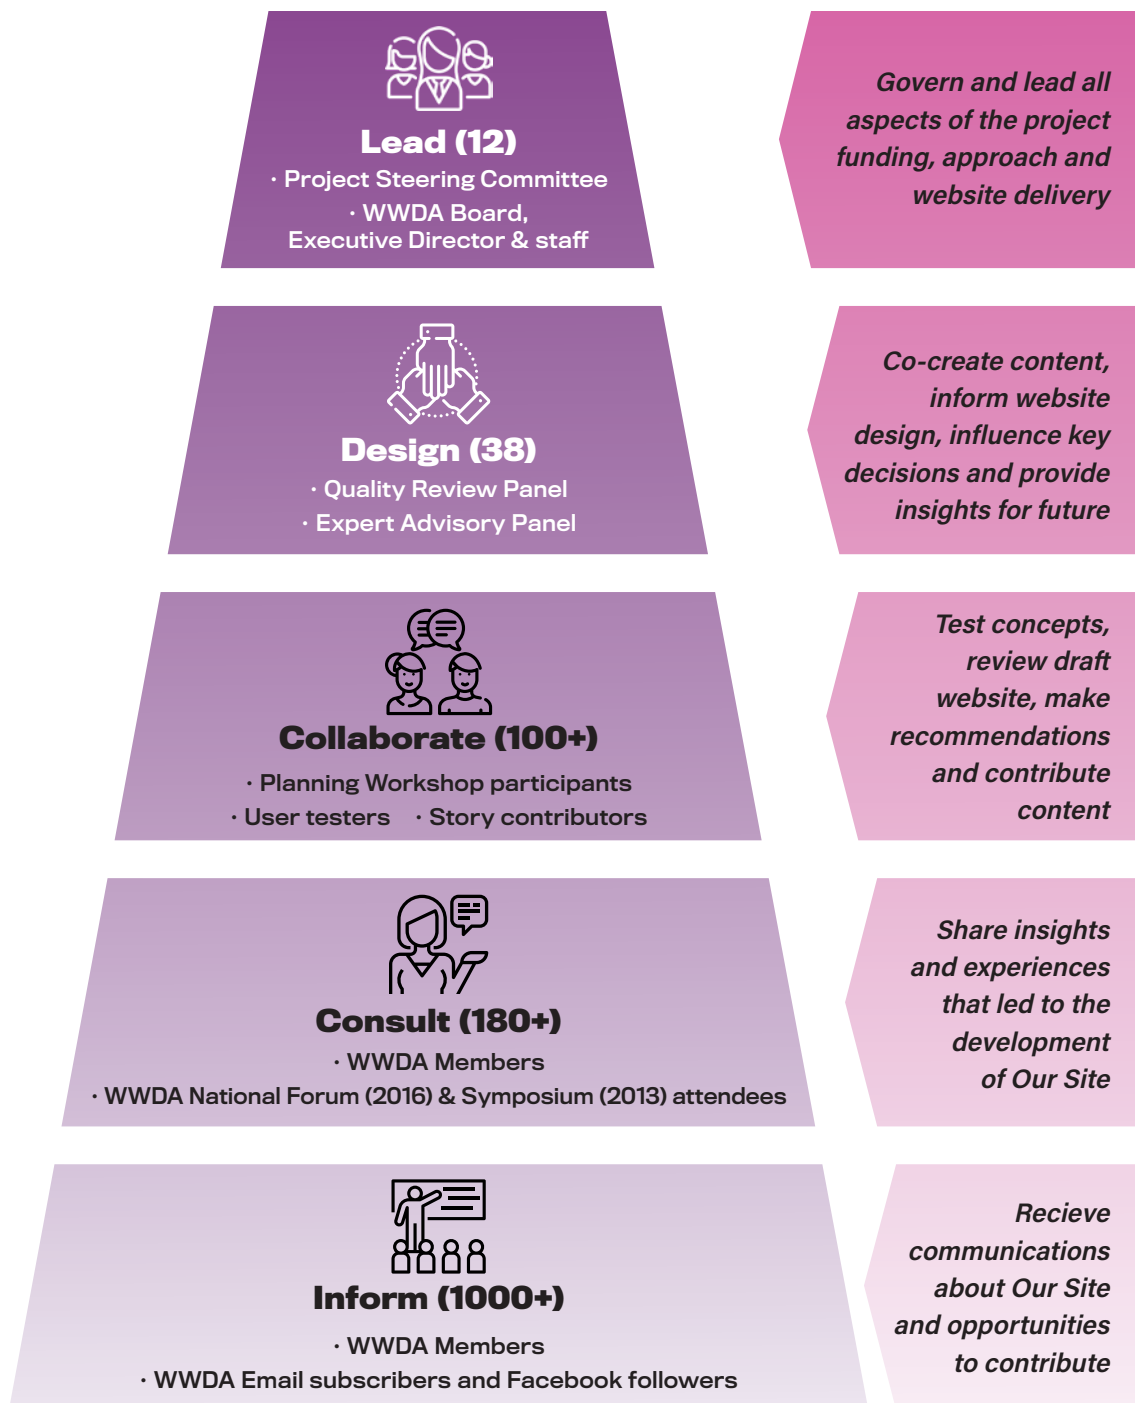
Lead (12)
· Project Steering Committee
· WWDA Board, Executive Director & staff

Govern and lead all aspects of the project funding, approach and website delivery

Design (38)
· Quality Review Panel
· Expert Advisory Panel

Co-create content, inform website design, influence key decisions and provide insights for future

Collaborate (100+)
· Planning Workshop participants
· User testers · Story contributors

Test concepts, review draft website, make recommendations and contribute content

Consult (180+)
· WWDA Members
· WWDA National Forum (2016) & Symposium (2013) attendees

Share insights and experiences that led to the development of Our Site

Inform (1000+)
· WWDA Members
· WWDA Email subscribers and Facebook followers

Recieve communications about Our Site and opportunities to contribute